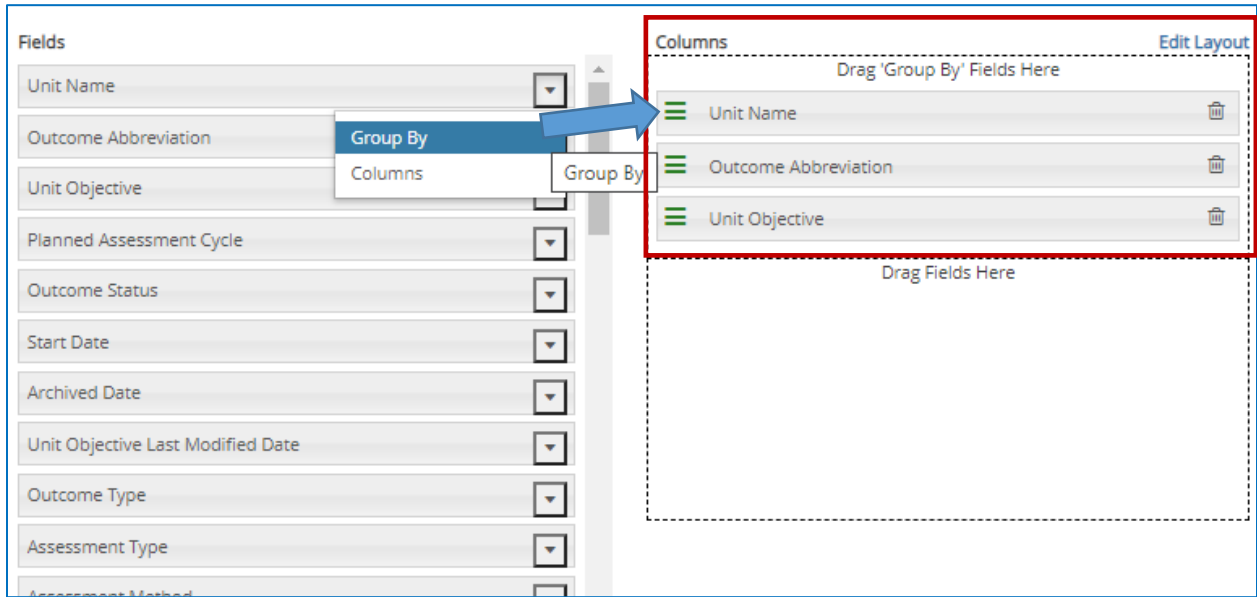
Fields

Unit Name

Outcome Abbreviation

Group By

Columns

Group By

Unit Objective

Planned Assessment Cycle

Outcome Status

Start Date

Archived Date

Unit Objective Last Modified Date

Outcome Type

Assessment Type

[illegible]

Columns

Edit Layout

Drag 'Group By' Fields Here

Unit Name

Outcome Abbreviation

Unit Objective

Drag Fields Here